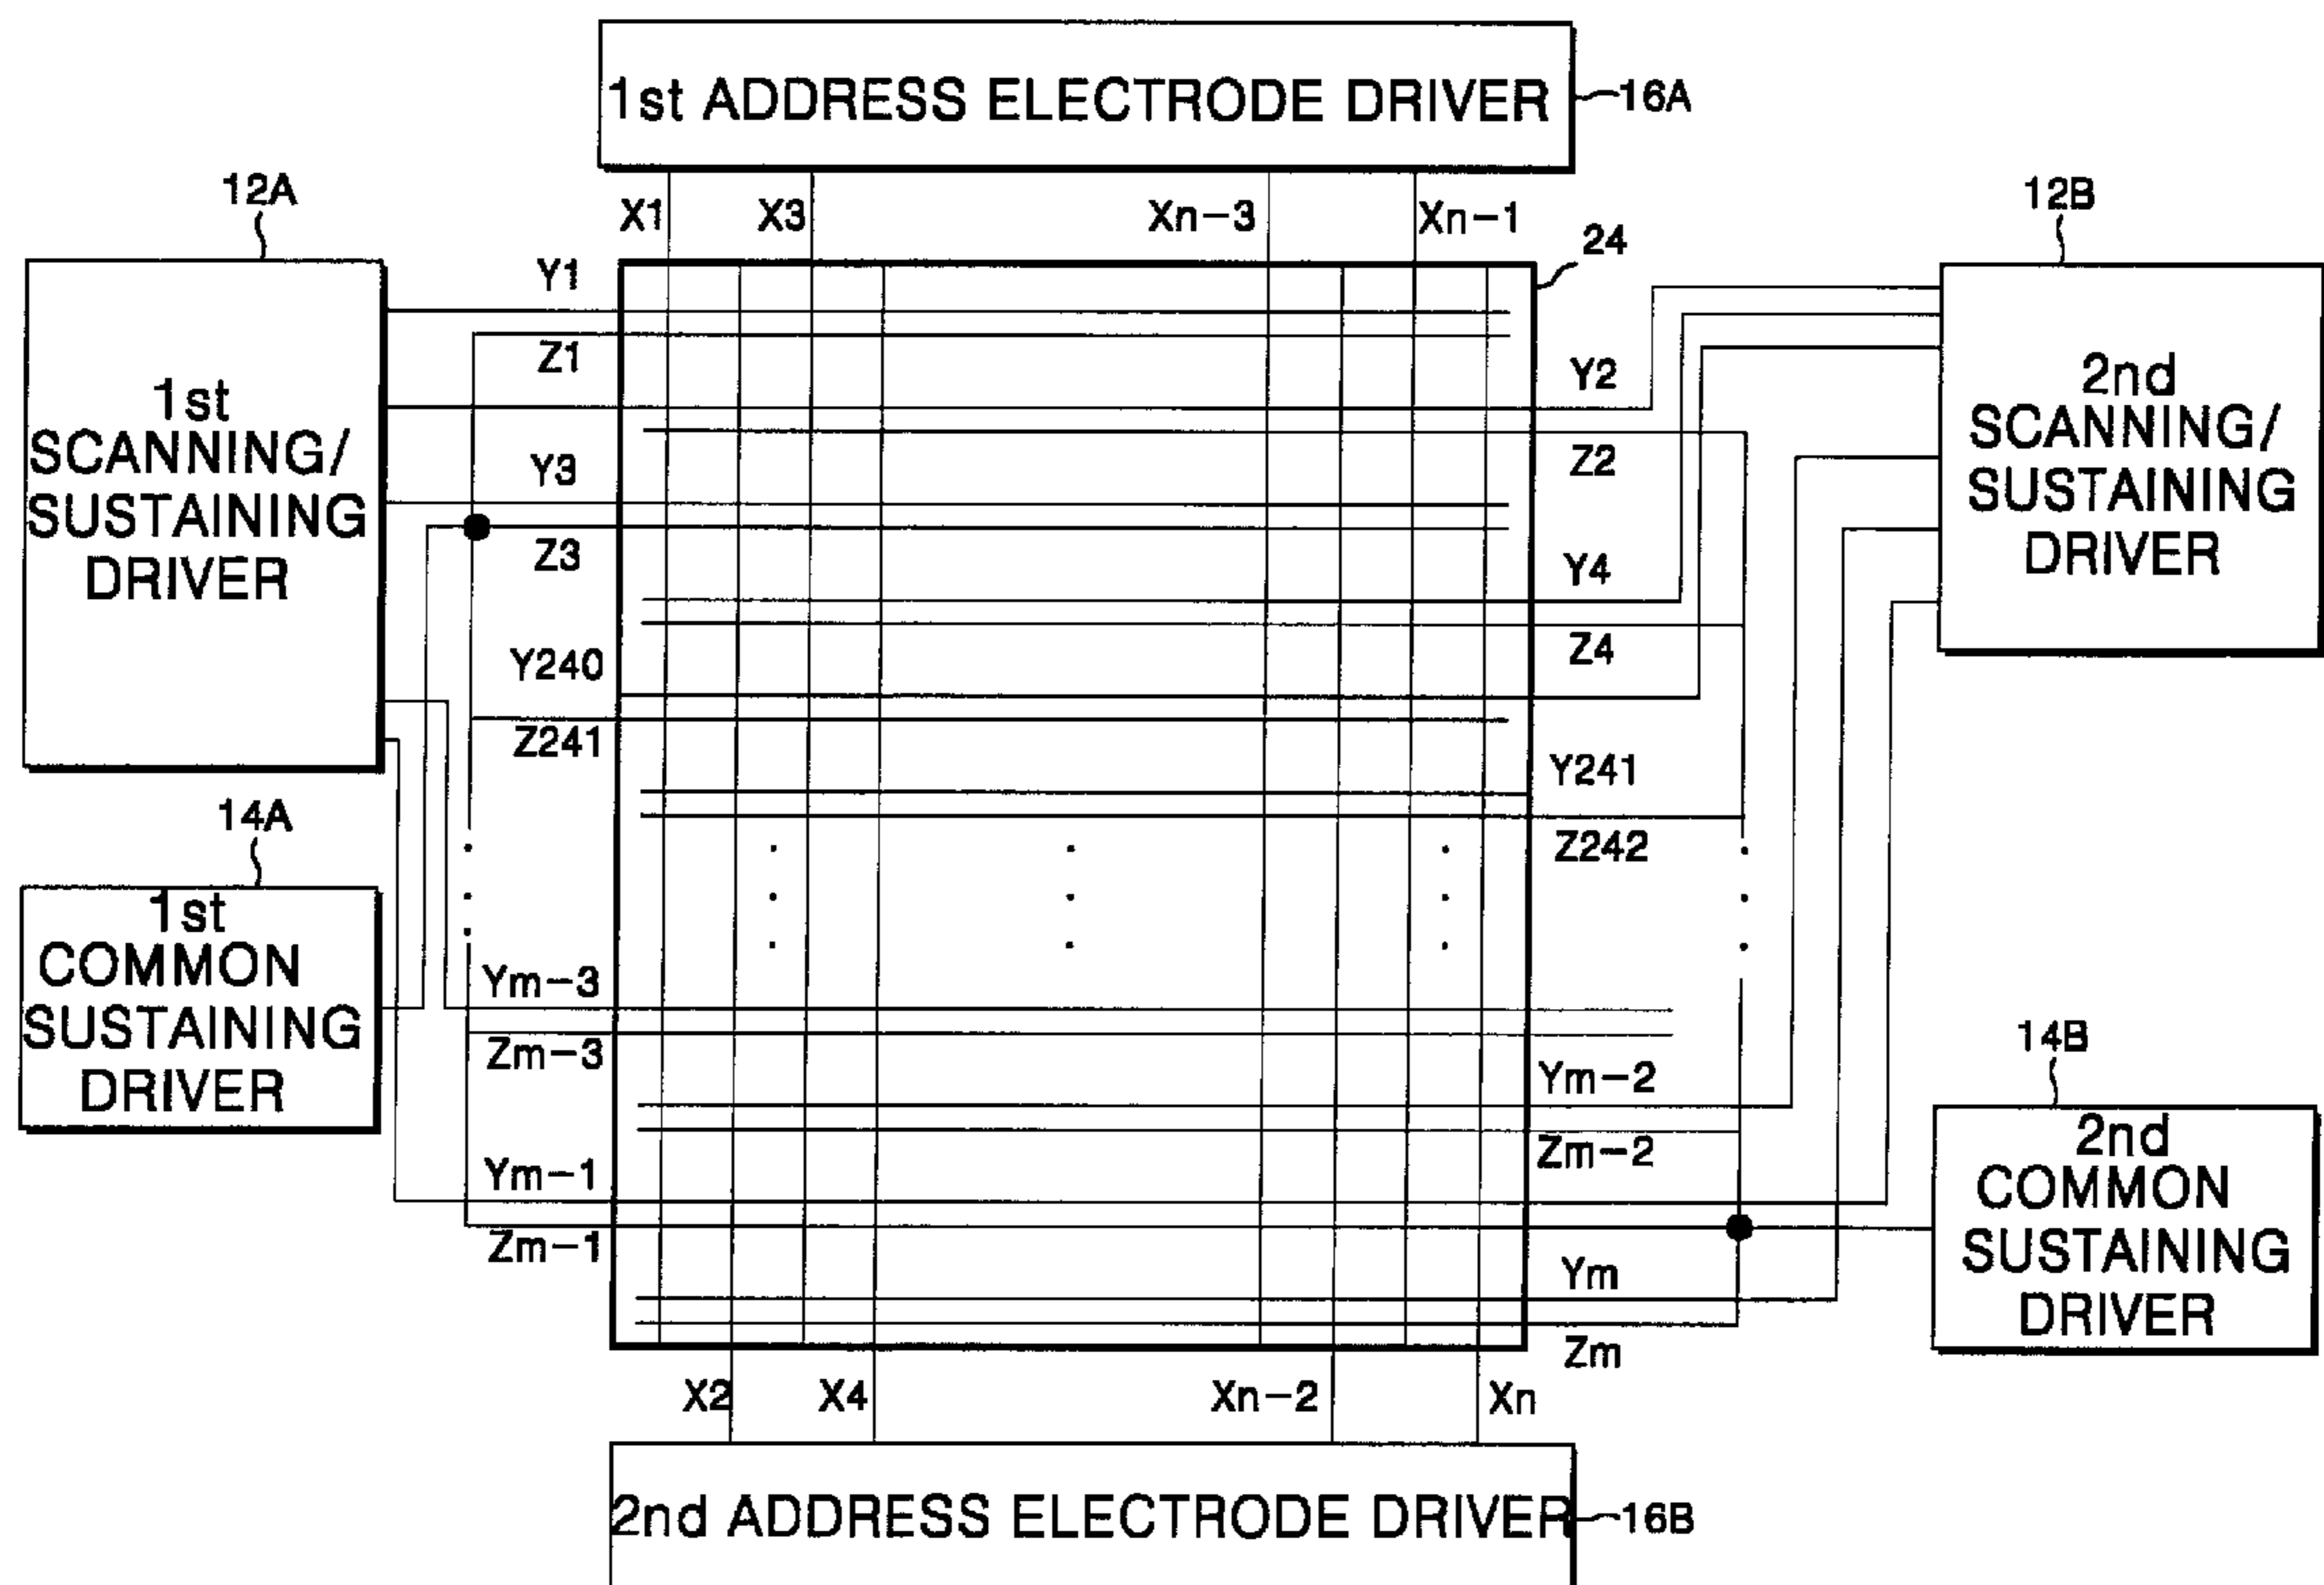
1st ADDRESS ELECTRODE DRIVER
16A

12A

1st SCANNING/ SUSTAINING DRIVER

14A

1st COMMON SUSTAINING DRIVER

X1 X3 Xn−3 Xn−1

24

12B

2nd SCANNING/ SUSTAINING DRIVER

Y1
Z1
Y3
Z3
Y240
Z241
Ym−3
Zm−3
Ym−1
Zm−1

Y2
Z2
Y4
Z4
Y241
Z242
Ym−2
Zm−2
Ym
Zm

14B

2nd COMMON SUSTAINING DRIVER

X2 X4 Xn−2 Xn

2nd ADDRESS ELECTRODE DRIVER
16B